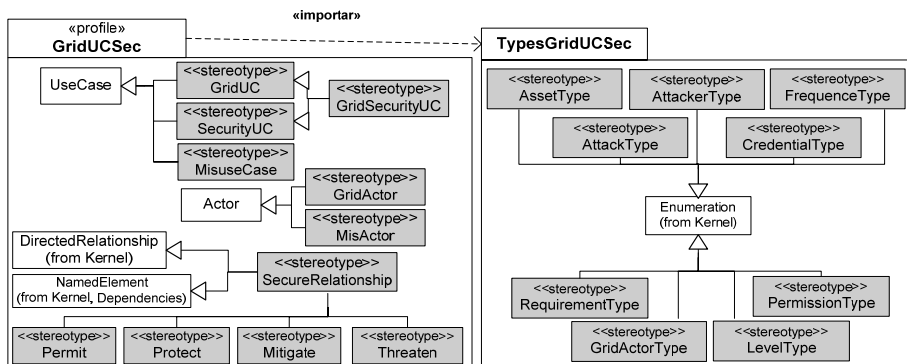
«profile»
GridUCSec

«importar»

TypesGridUCSec

UseCase

<<stereotype>>
GridUC

<<stereotype>>
GridSecurityUC

<<stereotype>>
SecurityUC

<<stereotype>>
MisuseCase

Actor

<<stereotype>>
GridActor

<<stereotype>>
MisActor

DirectedRelationship
(from Kernel)

NamedElement
(from Kernel, Dependencies)

<<stereotype>>
SecureRelationship

<<stereotype>>
Permit

<<stereotype>>
Protect

<<stereotype>>
Mitigate

<<stereotype>>
Threaten

<<stereotype>>
AssetType

<<stereotype>>
AttackerType

<<stereotype>>
FrequenceType

<<stereotype>>
AttackType

<<stereotype>>
CredentialType

Enumeration
(from Kernel)

<<stereotype>>
RequirementType

<<stereotype>>
PermissionType

<<stereotype>>
GridActorType

<<stereotype>>
LevelType